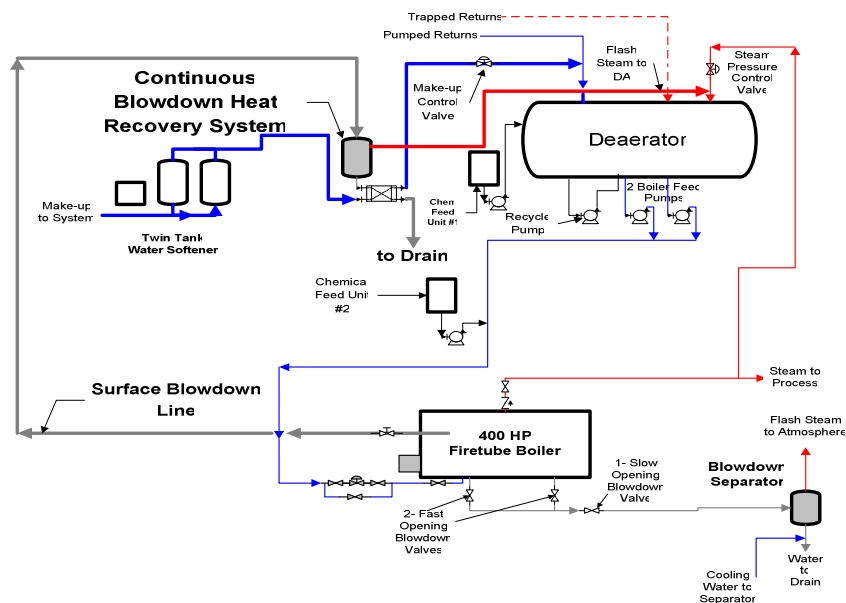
Trapped Returns

Pumped Returns

Flash Steam to DA

Steam Pressure Control Valve

Continuous Blowdown Heat Recovery System

Make-up Control Valve

Deaerator

Make-up to System

Twin Tank Water Softener

Chem Feed Unit #1

Recycle Pump

2 Boiler Feed Pumps

to Drain

Chemical Feed Unit #2

Steam to Process

Surface Blowdown Line

400 HP Firetube Boiler

Flash Steam to Atmosphere

1- Slow Opening Blowdown Valve

Blowdown Separator

2- Fast Opening Blowdown Valves

Water to Drain

Cooling Water to Separator